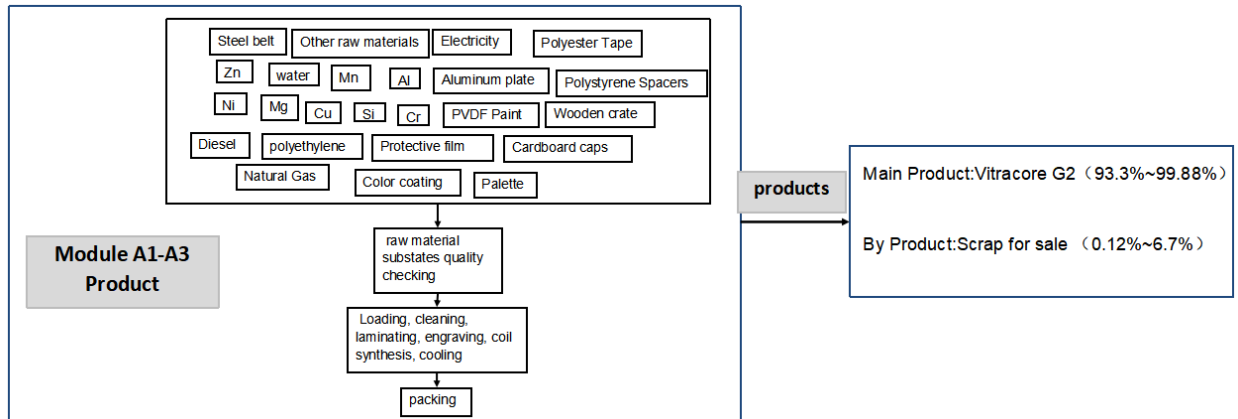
Steel belt
Other raw materials
Electricity
Polyester Tape
Zn
water
Mn
Al
Aluminum plate
Polystyrene Spacers
Ni
Mg
Cu
Si
Cr
PVDF Paint
Wooden crate
Diesel
polyethylene
Protective film
Cardboard caps
Natural Gas
Color coating
Palette

Module A1-A3 Product

raw material substates quality checking

Loading, cleaning, laminating, engraving, coil synthesis, cooling

packing

products

Main Product:Vitracore G2（93.3%~99.88%）

By Product:Scrap for sale （0.12%~6.7%）